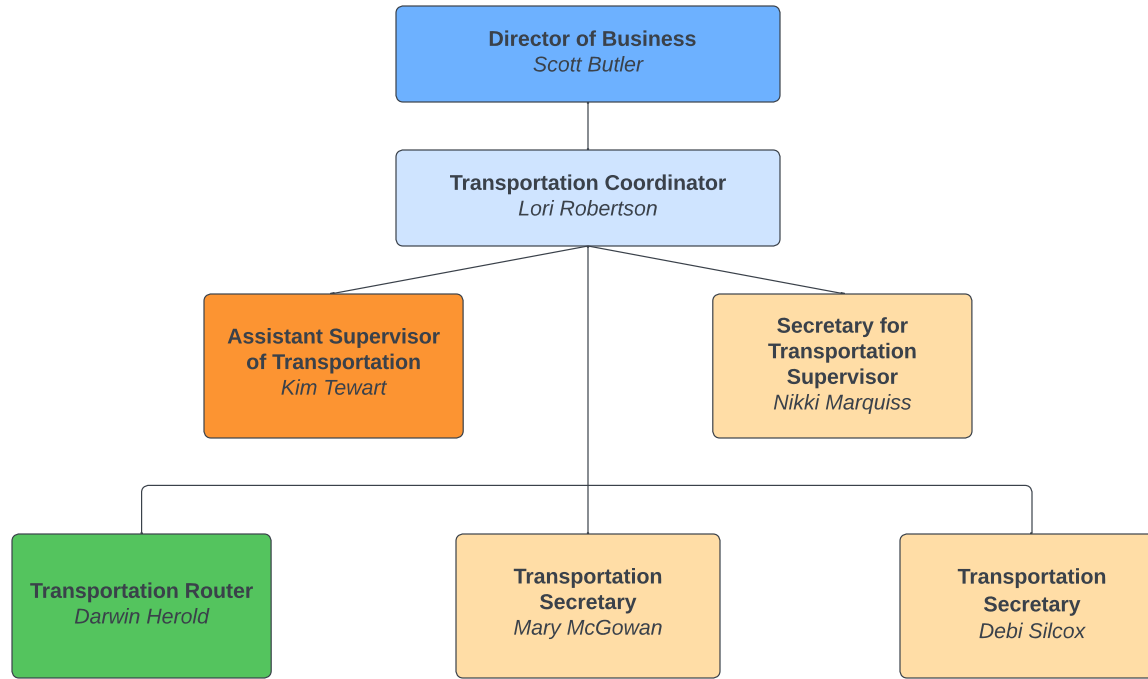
Director of Business
Scott Butler

Transportation Coordinator
Lori Robertson

Assistant Supervisor of Transportation
Kim Tewart

Secretary for Transportation Supervisor
Nikki Marquiss

Transportation Router
Darwin Herold

Transportation Secretary
Mary McGowan

Transportation Secretary
Debi Silcox